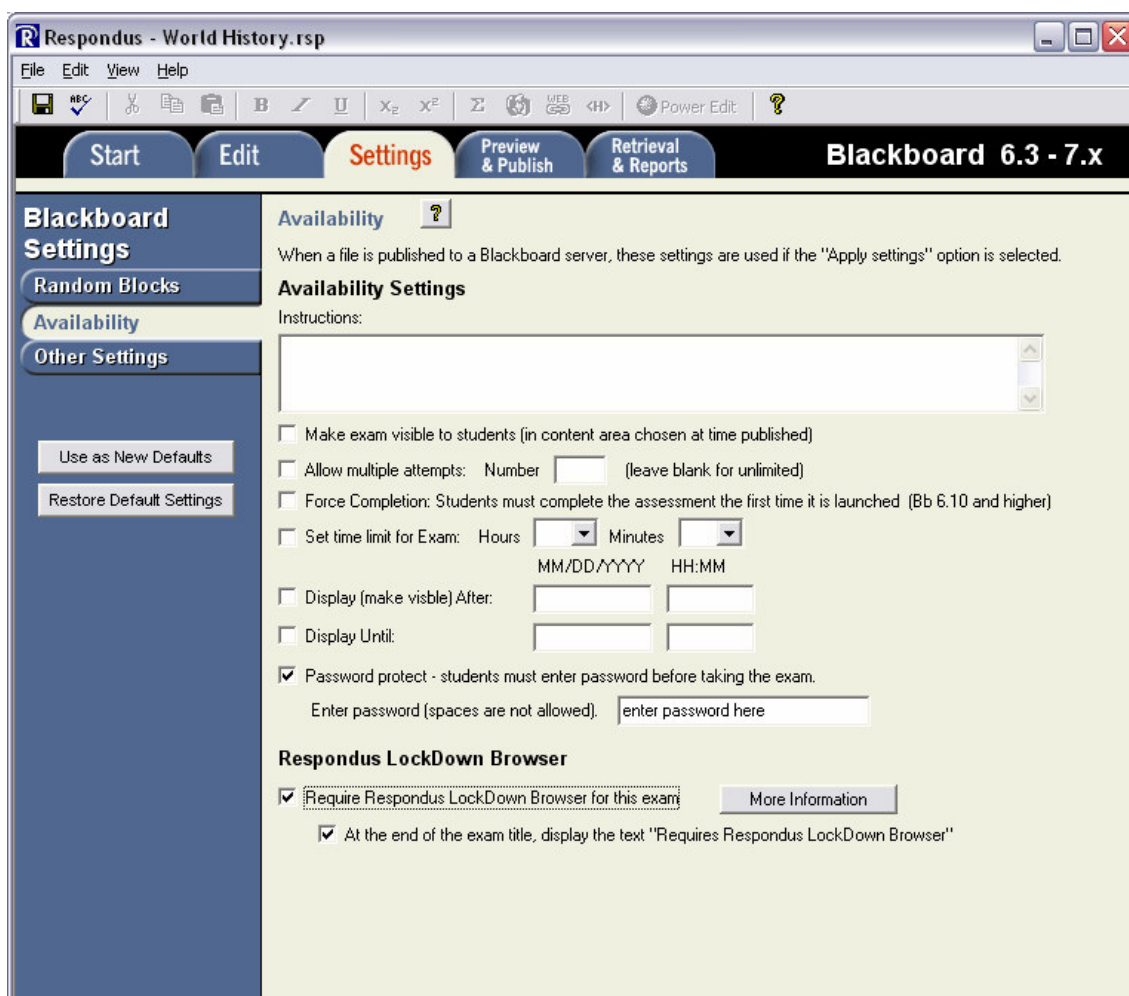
Respondus - World History.rsp

File Edit View Help

B I U $X_2$ $X^2$ Σ <H> Power Edit ?

Start Edit Settings Preview & Publish Retrieval & Reports Blackboard 6.3 - 7.x

Blackboard Settings
Random Blocks
Availability
Other Settings

Use as New Defaults
Restore Default Settings

Availability ?

When a file is published to a Blackboard server, these settings are used if the "Apply settings" option is selected.

Availability Settings

Instructions:

Make exam visible to students (in content area chosen at time published)

Allow multiple attempts: Number (leave blank for unlimited)

Force Completion: Students must complete the assessment the first time it is launched (Bb 6.10 and higher)

Set time limit for Exam: Hours Minutes

MM/DD/YYYY HH:MM

Display (make visble) After:

Display Until:

Password protect - students must enter password before taking the exam.

Enter password (spaces are not allowed). enter password here

Respondus LockDown Browser

Require Respondus LockDown Browser for this exam More Information

At the end of the exam title, display the text "Requires Respondus LockDown Browser"